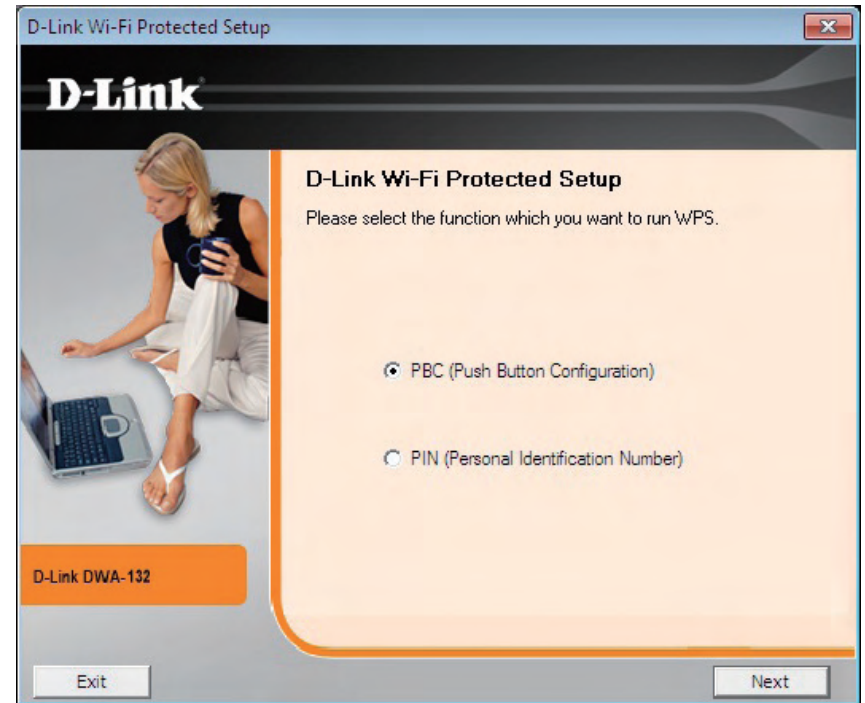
D-Link Wi-Fi Protected Setup

D-Link

D-Link Wi-Fi Protected Setup

Please select the function which you want to run WPS.

PBC (Push Button Configuration)

PIN (Personal Identification Number)

D-Link DWA-132

Exit

Next